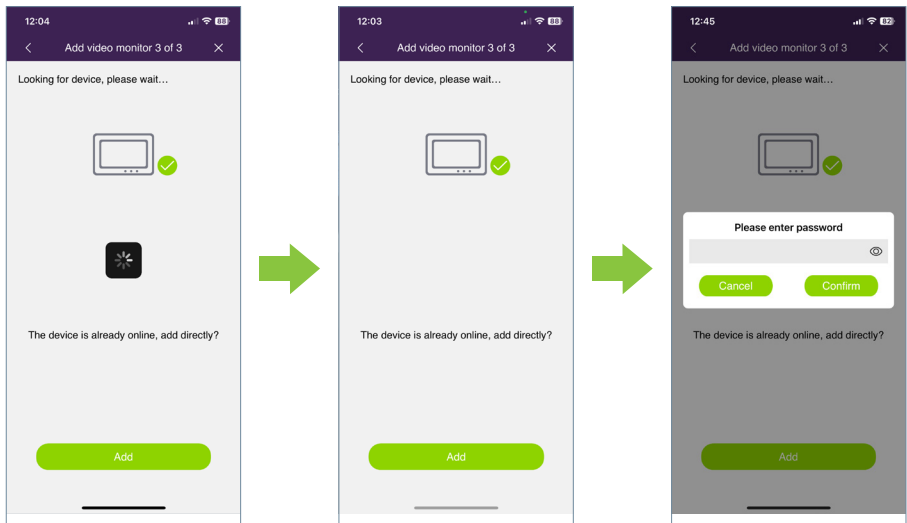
12:04
88
Add video monitor 3 of 3
Looking for device, please wait...
The device is already online, add directly?
Add

12:03
88
Add video monitor 3 of 3
Looking for device, please wait...
The device is already online, add directly?
Add

12:45
82
Add video monitor 3 of 3
Looking for device, please wait...
Please enter password
Cancel
Confirm
The device is already online, add directly?
Add